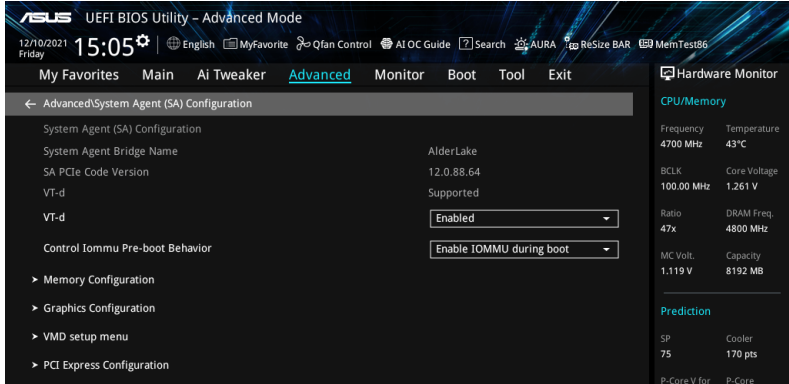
ASUS UEFI BIOS Utility – Advanced Mode

12/10/2021 Friday 15:05 | English MyFavorite Qfan Control AI OC Guide Search AURA ReSize BAR MemTest86

My Favorites Main Ai Tweaker Advanced Monitor Boot Tool Exit

Hardware Monitor

← Advanced\System Agent (SA) Configuration

System Agent (SA) Configuration

System Agent Bridge Name AlderLake

SA PCIe Code Version 12.0.88.64

VT-d Supported

VT-d Enabled

Control Iommu Pre-boot Behavior Enable IOMMU during boot

➤ Memory Configuration

➤ Graphics Configuration

➤ VMD setup menu

➤ PCI Express Configuration

CPU/Memory

| Frequency | Temperature |
|---|---|
| 4700 MHz | 43°C |
| BCLK | Core Voltage |
| 100.00 MHz | 1.261 V |
| Ratio | DRAM Freq. |
| 47x | 4800 MHz |
| MC Volt. | Capacity |
| 1.119 V | 8192 MB |

Prediction

| SP | Cooler |
|---|---|
| 75 | 170 pts |
| P-Core V for | P-Core |